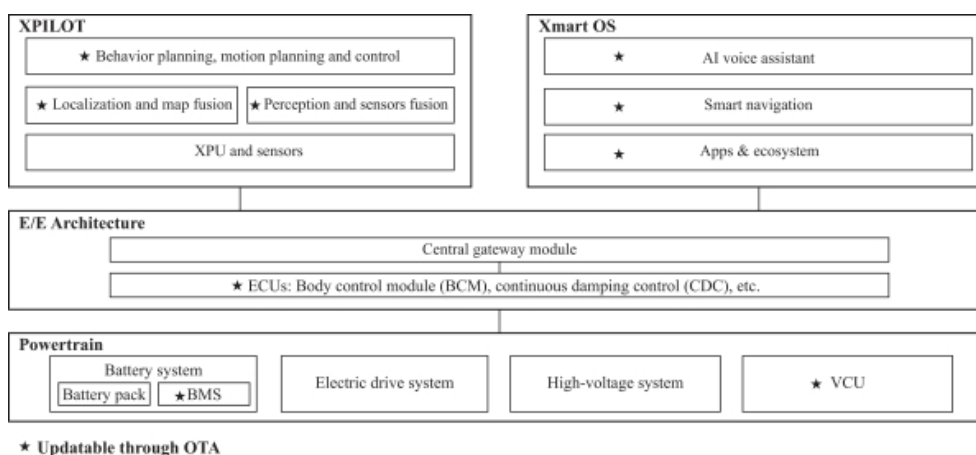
XPILOT

★ Behavior planning, motion planning and control

★ Localization and map fusion

★ Perception and sensors fusion

XPU and sensors

Xmart OS

★ AI voice assistant

★ Smart navigation

★ Apps & ecosystem

E/E Architecture

Central gateway module

★ ECUs: Body control module (BCM), continuous damping control (CDC), etc.

Powertrain

Battery system

Battery pack

★BMS

Electric drive system

High-voltage system

★ VCU

★ Updatable through OTA